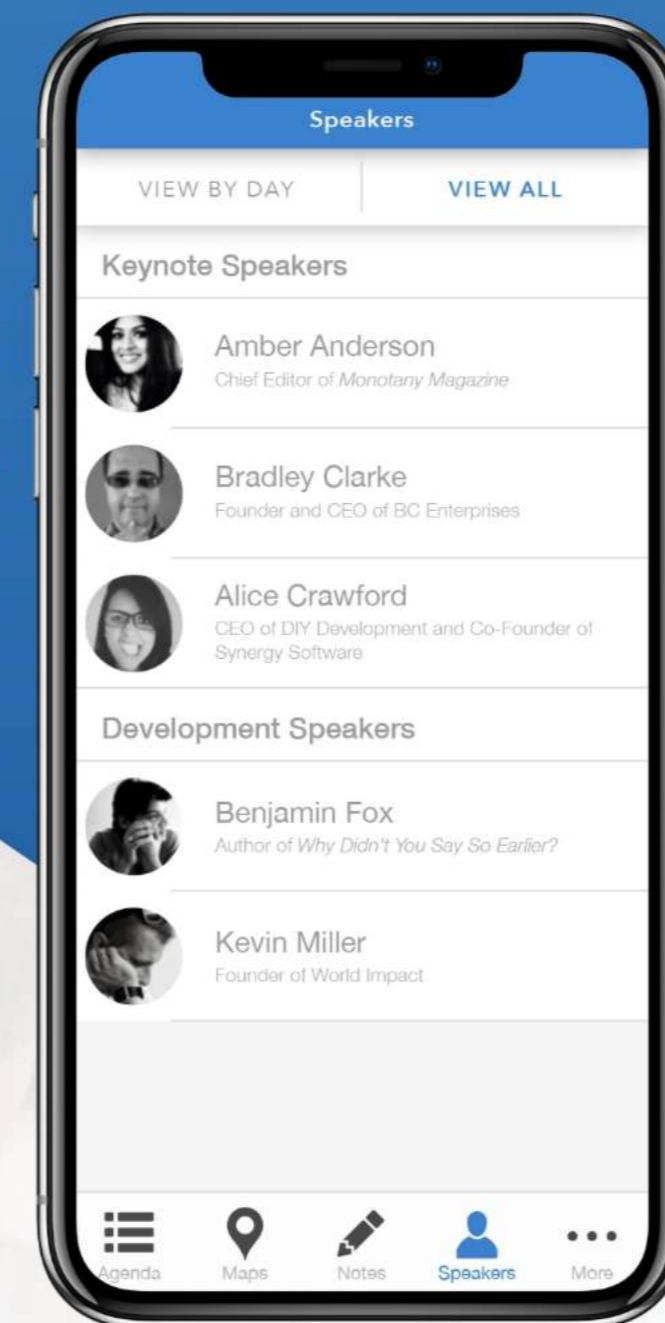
Speakers

VIEW BY DAY

VIEW ALL

Keynote Speakers

Amber Anderson
Chief Editor of Monotany Magazine

Bradley Clarke
Founder and CEO of BC Enterprises

Alice Crawford
CEO of DIY Development and Co-Founder of Synergy Software

Development Speakers

Benjamin Fox
Author of Why Didn't You Say So Earlier?

Kevin Miller
Founder of World Impact

Agenda
Maps
Notes
Speakers
More